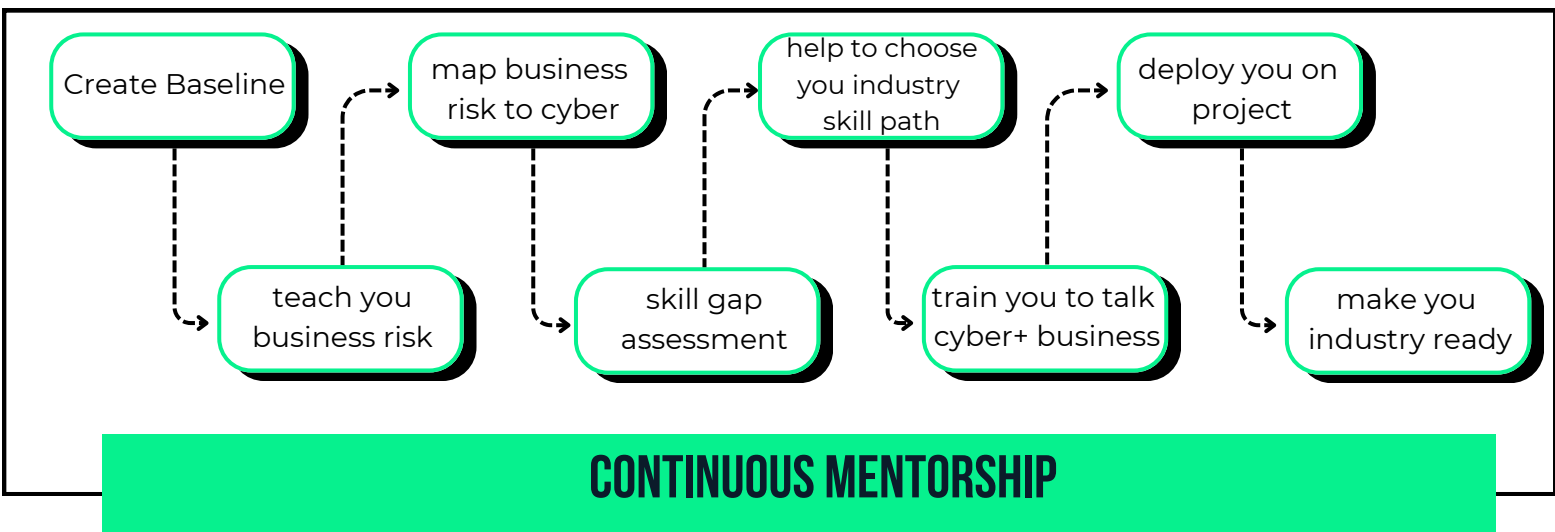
Create Baseline

teach you business risk

map business risk to cyber

skill gap assessment

help to choose you industry skill path

train you to talk cyber+ business

deploy you on project

make you industry ready

CONTINUOUS MENTORSHIP